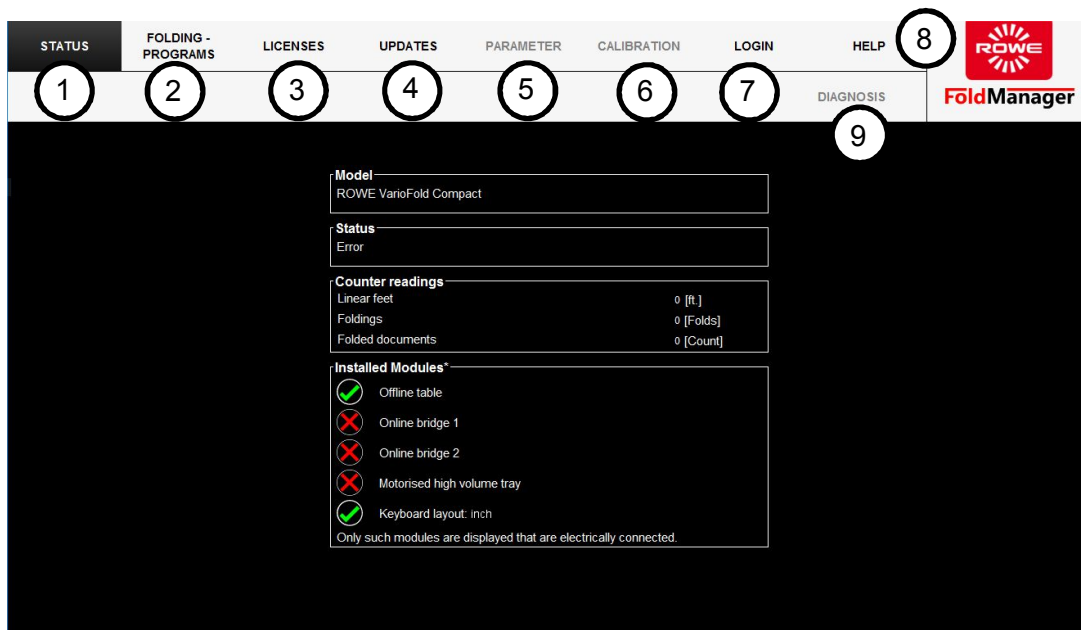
STATUS FOLDING - PROGRAMS LICENSES UPDATES PARAMETER CALIBRATION LOGIN HELP

8

ROWE

1 2 3 4 5 6 7 DIAGNOSIS

FoldManager

9

Model
ROWE VarioFold Compact

Status
Error

Counter readings

| | |
|---|---|
| Linear feet | 0 [ft.] |
| Foldings | 0 [Folds] |
| Folded documents | 0 [Count] |

Installed Modules*
Offline table
Online bridge 1
Online bridge 2
Motorised high volume tray
Keyboard layout: inch
Only such modules are displayed that are electrically connected.